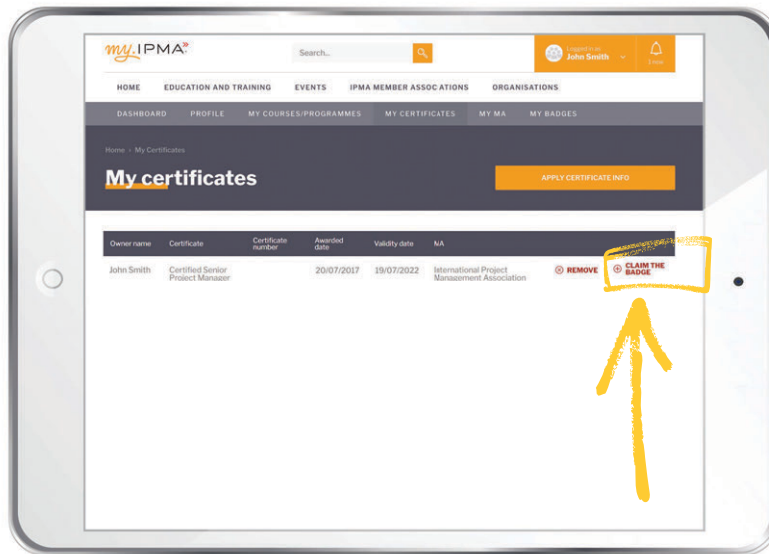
my.IPMA

Search...

Logged in as
John Smith

1 new

HOME EDUCATION AND TRAINING EVENTS IPMA MEMBER ASSOCIATIONS ORGANISATIONS

DASHBOARD PROFILE MY COURSES/PROGRAMMES MY CERTIFICATES MY MA MY BADGES

Home › My Certificates

My certificates

APPLY CERTIFICATE INFO

| Owner name | Certificate | Certificate number | Awarded date | Validity date | MA | | |
|---|---|---|---|---|---|---|---|
| John Smith | Certified Senior Project Manager | | 20/07/2017 | 19/07/2022 | International Project Management Association | REMOVE | CLAIM THE BADGE |